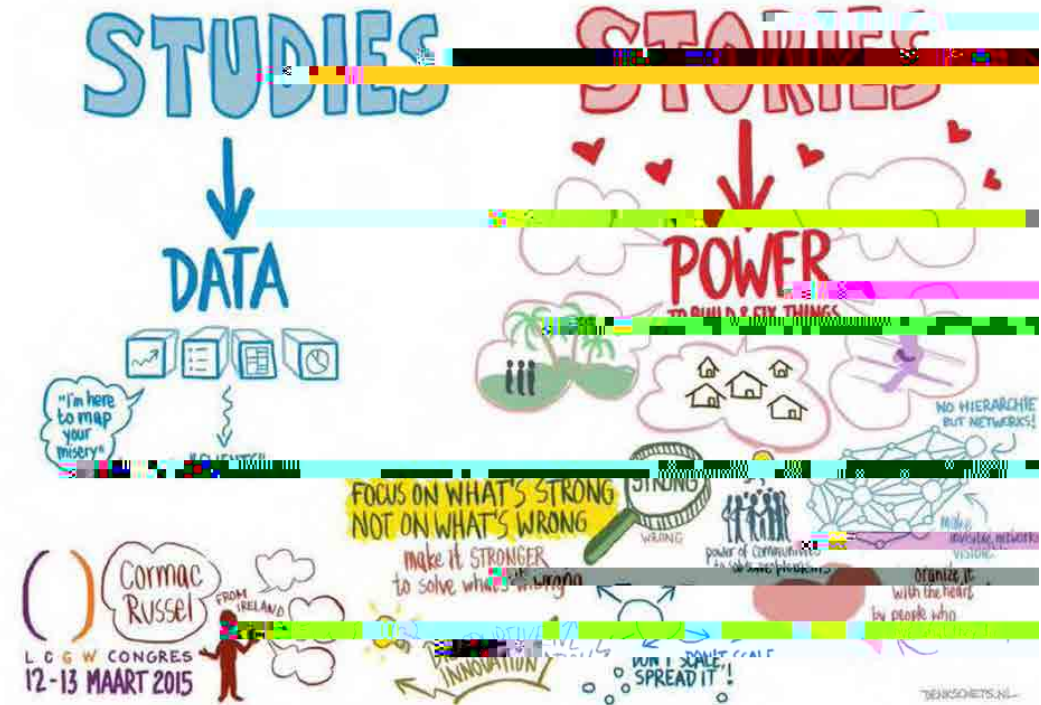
STUDIES

STORIES

DATA

"I'm here to map your misery"

POWER

TO BUILD & FIX THINGS

NO HIERARCHIE BUT NETWERKS!

FOCUS ON WHAT'S STRONG NOT ON WHAT'S WRONG

STRONG

WRONG

make it STRONGER to solve what's wrong

power of communities

Make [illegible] networks visible

organize it with the heart

by people who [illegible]

Cormac Russel

FROM IRELAND

LCGW CONGRES

12-13 MAART 2015

INNOVATION

DON'T SCALE, SPREAD IT!

DENKSCHETS.NL